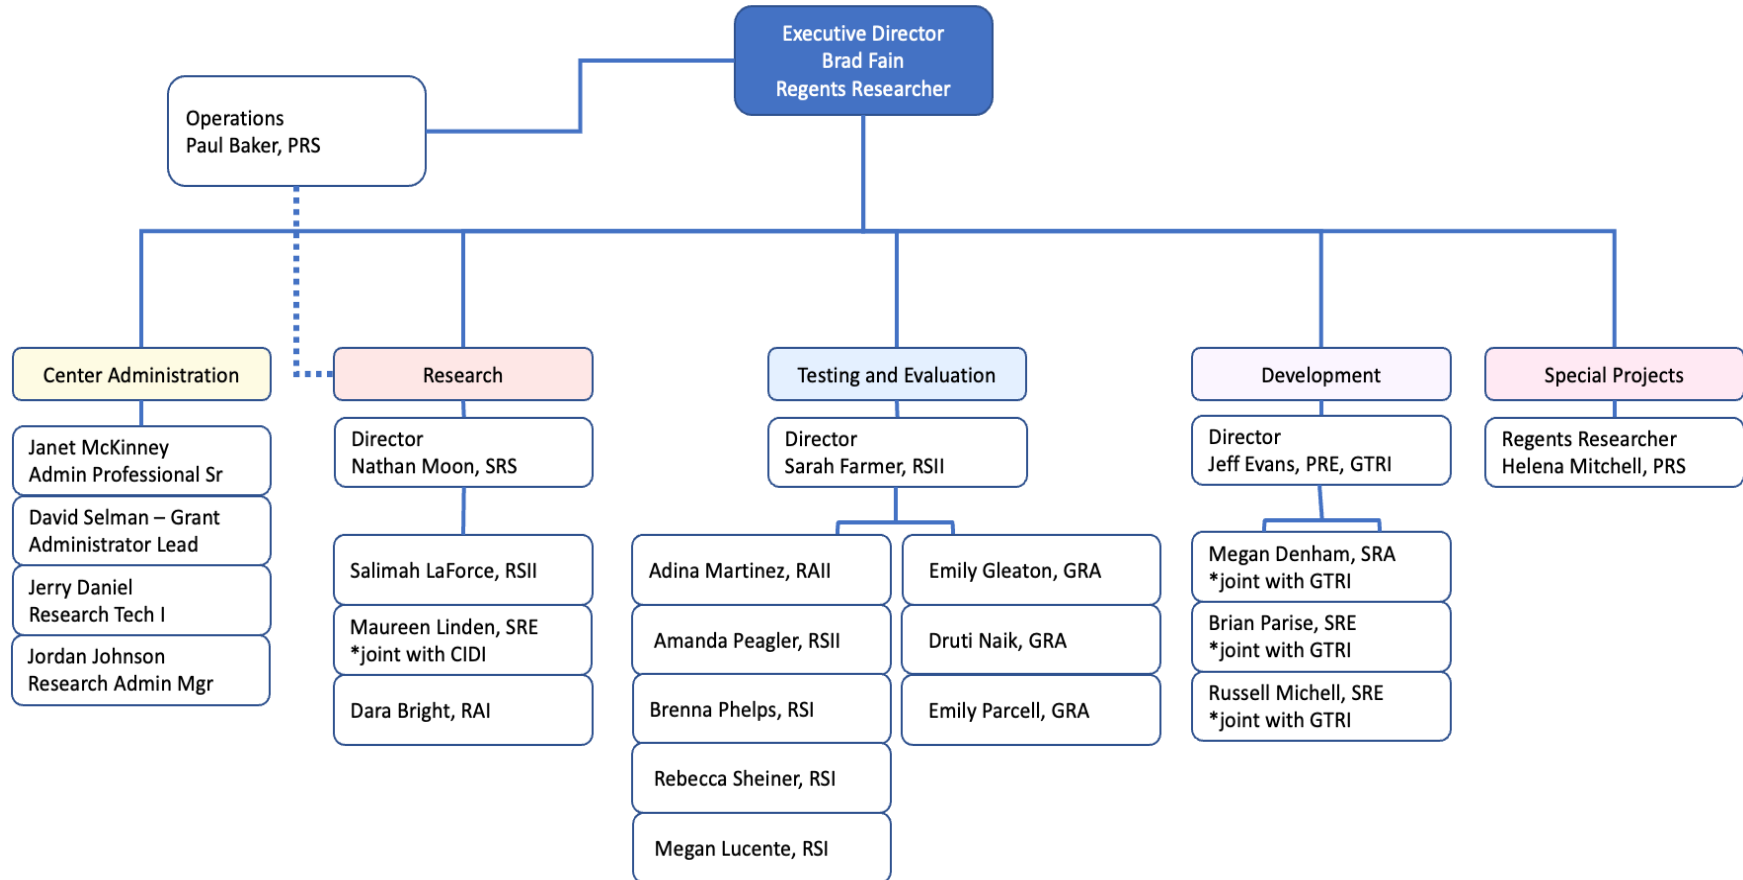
Executive Director
Brad Fain
Regents Researcher

Operations
Paul Baker, PRS

Center Administration

Janet McKinney
Admin Professional Sr

David Selman – Grant Administrator Lead

Jerry Daniel
Research Tech I

Jordan Johnson
Research Admin Mgr

Research

Director
Nathan Moon, SRS

Salimah LaForce, RSII

Maureen Linden, SRE
*joint with CIDI

Dara Bright, RAI

Testing and Evaluation

Director
Sarah Farmer, RSII

Adina Martinez, RAII

Amanda Peagler, RSII

Brenna Phelps, RSI

Rebecca Sheiner, RSI

Megan Lucente, RSI

Emily Gleaton, GRA

Druti Naik, GRA

Emily Parcell, GRA

Development

Director
Jeff Evans, PRE, GTRI

Megan Denham, SRA
*joint with GTRI

Brian Parise, SRE
*joint with GTRI

Russell Michell, SRE
*joint with GTRI

Special Projects

Regents Researcher
Helena Mitchell, PRS